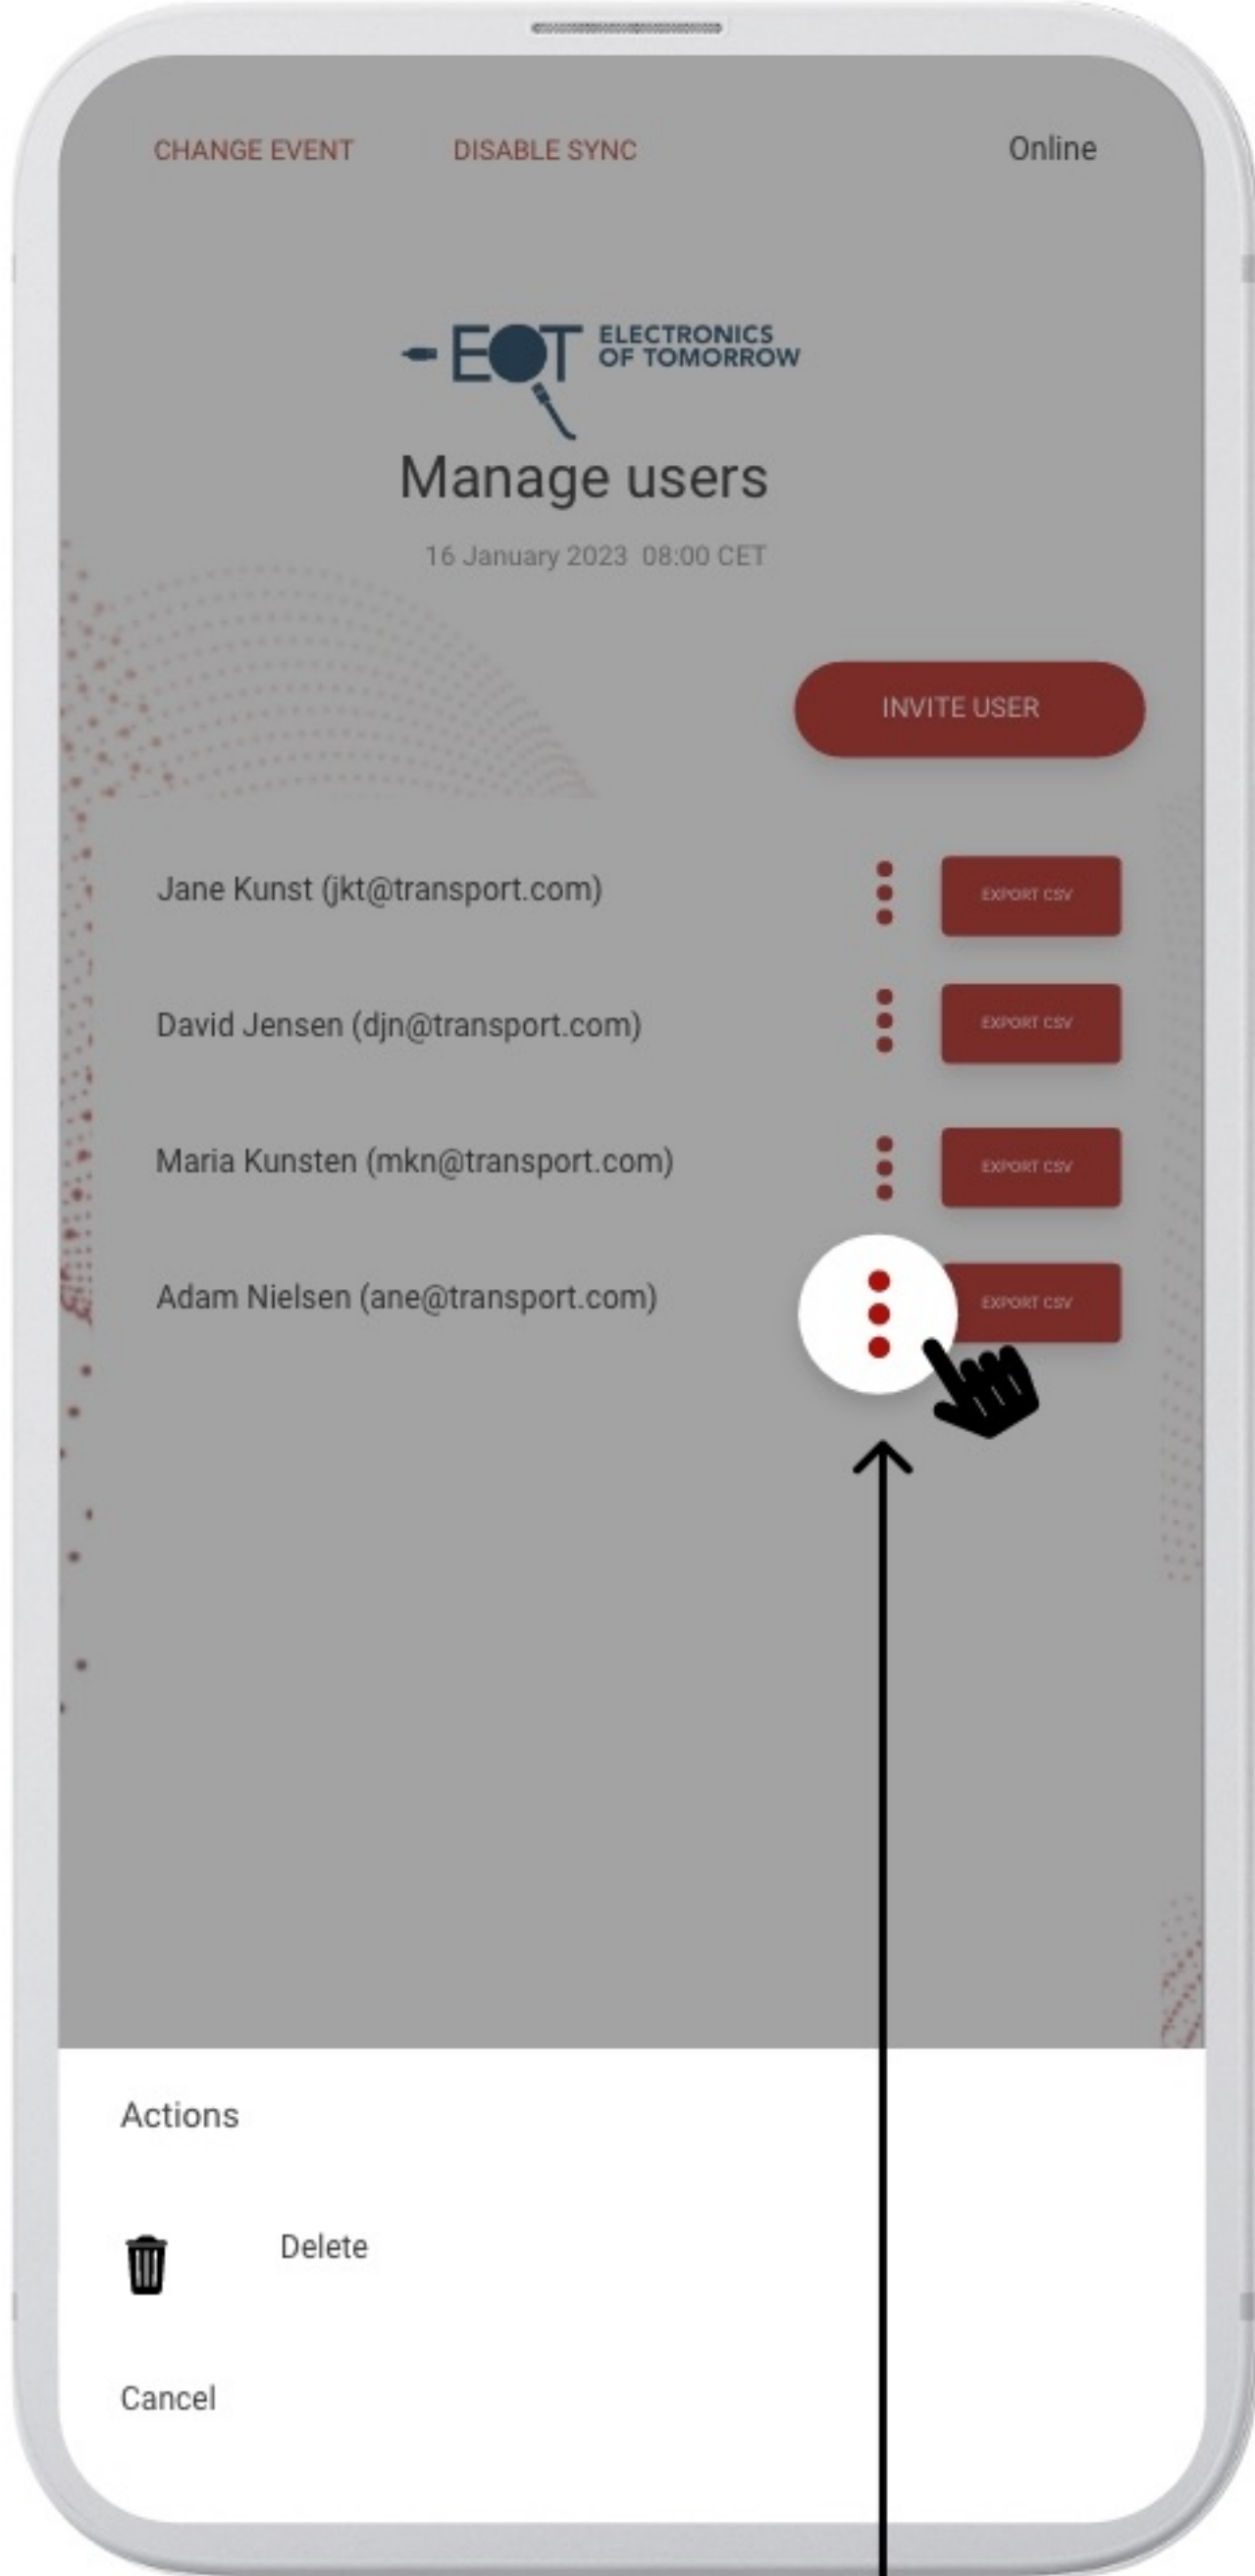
CHANGE EVENT DISABLE SYNC Online

EOT ELECTRONICS OF TOMORROW

Manage users

16 January 2023 08:00 CET

INVITE USER

Jane Kunst (jkt@transport.com) EXPORT CSV

David Jensen (djn@transport.com) EXPORT CSV

Maria Kunsten (mkn@transport.com) EXPORT CSV

Adam Nielsen (ane@transport.com) EXPORT CSV

Actions

Delete

Cancel